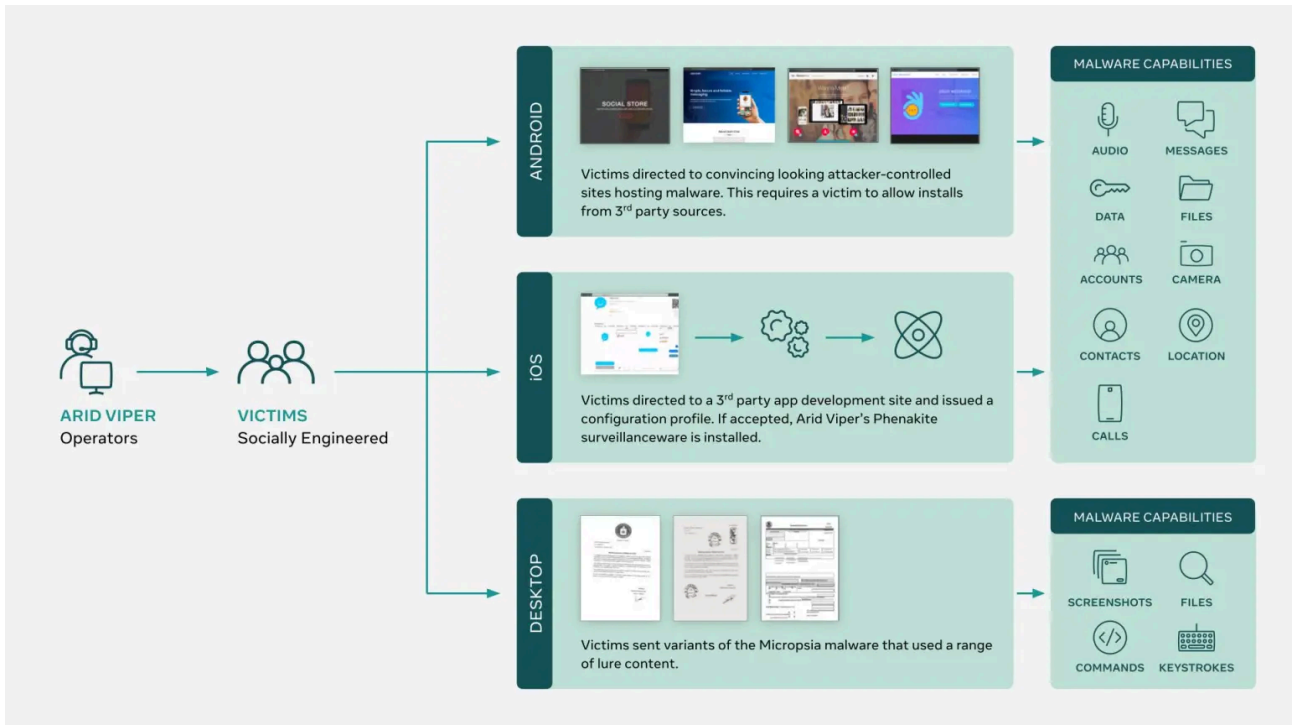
ARID VIPER
Operators

VICTIMS
Socially Engineered

ANDROID

SOCIAL STORE

Victims directed to convincing looking attacker-controlled sites hosting malware. This requires a victim to allow installs from 3$^{rd}$ party sources.

iOS

Victims directed to a 3$^{rd}$ party app development site and issued a configuration profile. If accepted, Arid Viper's Phenakite surveillanceware is installed.

DESKTOP

Victims sent variants of the Micropsia malware that used a range of lure content.

MALWARE CAPABILITIES

AUDIO
MESSAGES
DATA
FILES
ACCOUNTS
CAMERA
CONTACTS
LOCATION
CALLS

MALWARE CAPABILITIES

SCREENSHOTS
FILES
COMMANDS
KEYSTROKES